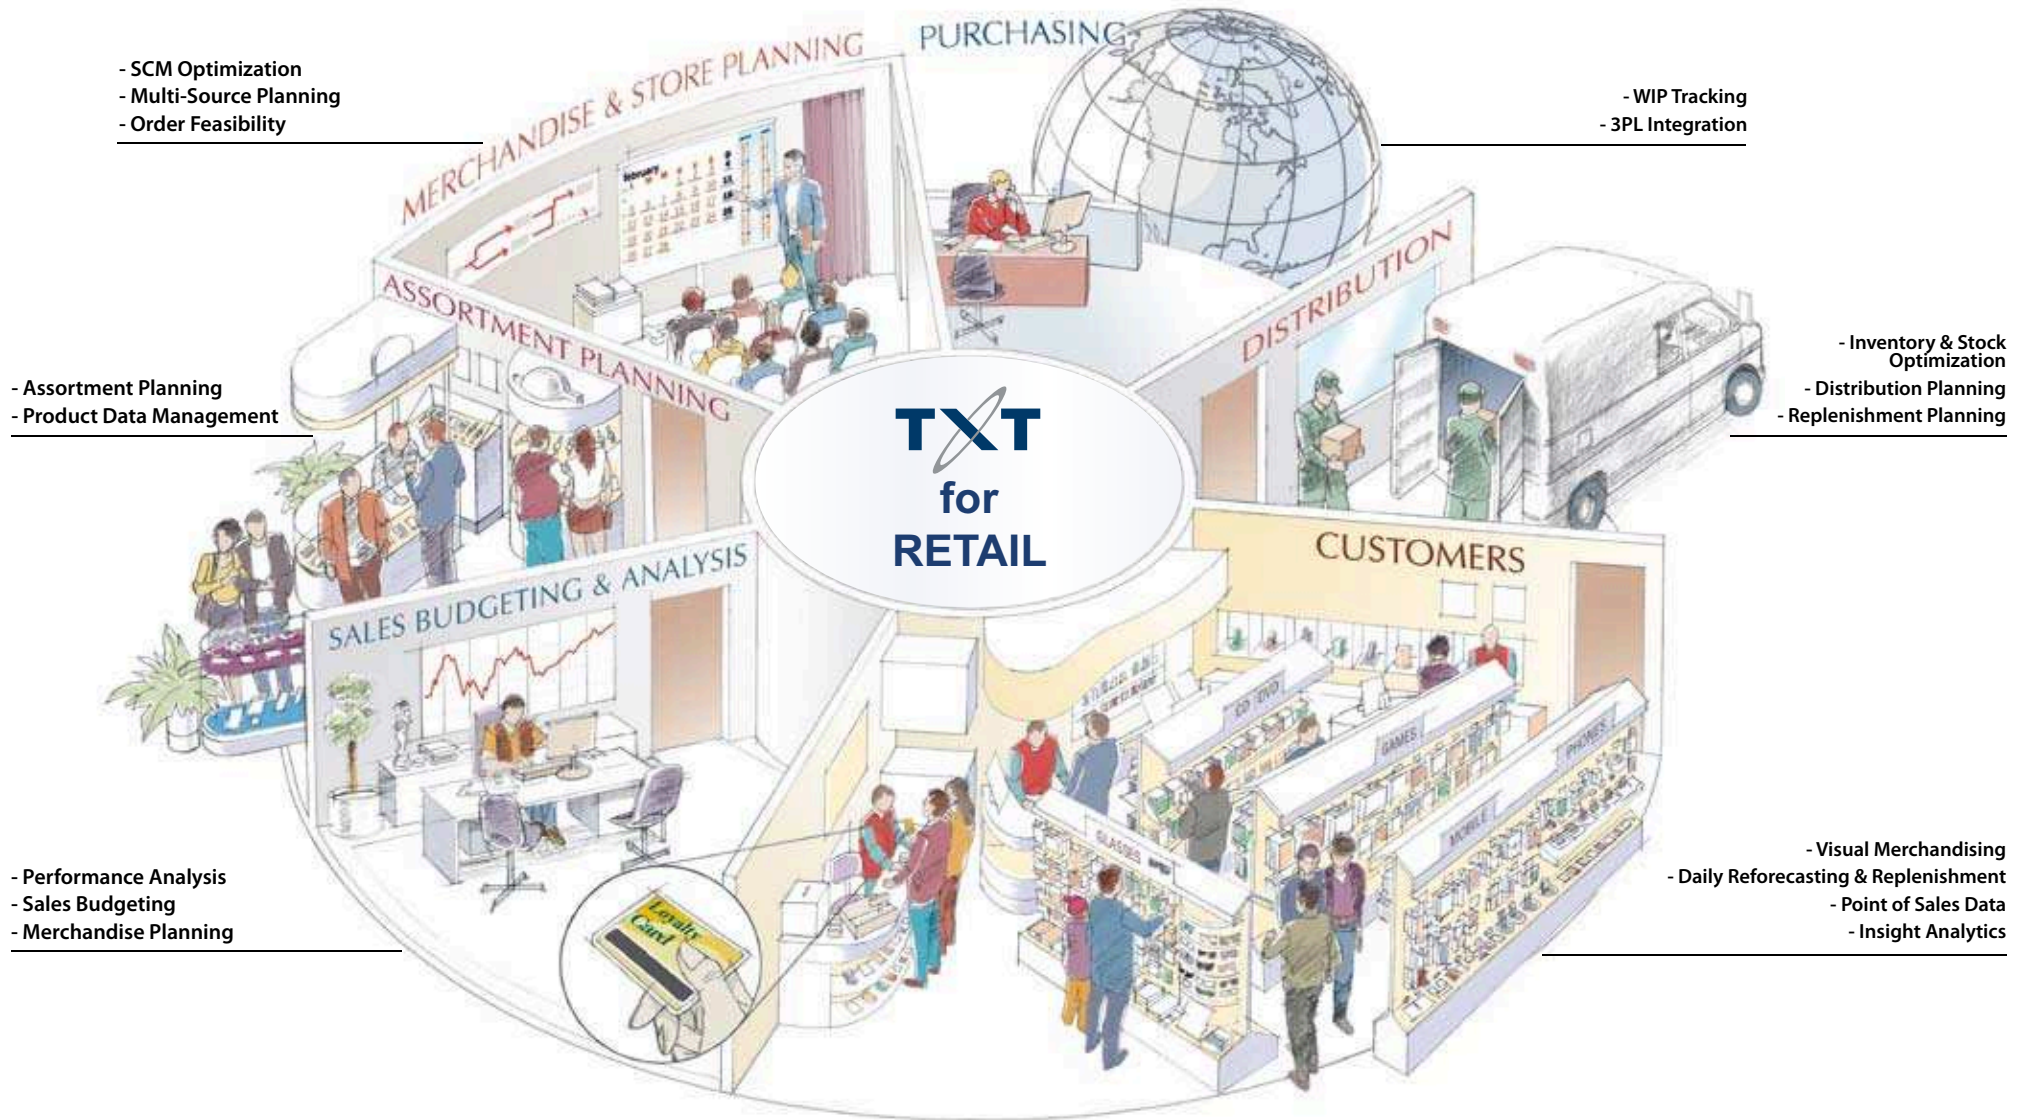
- SCM Optimization
- Multi-Source Planning
- Order Feasibility

MERCHANDISE & STORE PLANNING

PURCHASING

- WIP Tracking
- 3PL Integration

ASSORTMENT PLANNING

DISTRIBUTION

- Inventory & Stock Optimization
- Distribution Planning
- Replenishment Planning

- Assortment Planning
- Product Data Management

TXT for RETAIL

CUSTOMERS

SALES BUDGETING & ANALYSIS

CD DVD

GAMES

PHONES

MOBILE

GLASSES

Loyalty Card

- Performance Analysis
- Sales Budgeting
- Merchandise Planning

- Visual Merchandising
- Daily Reforecasting & Replenishment
- Point of Sales Data
- Insight Analytics